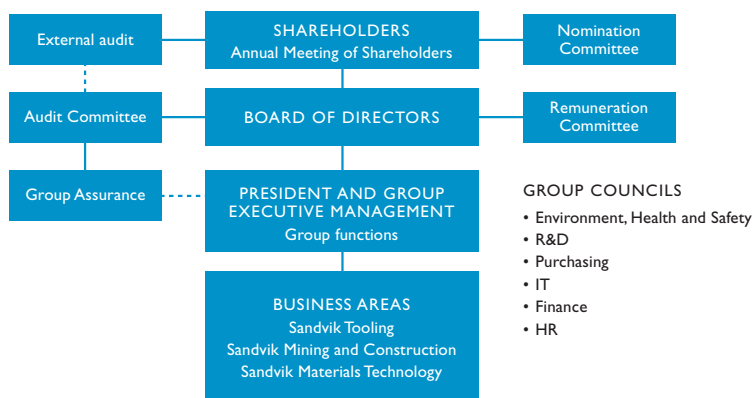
External audit

SHAREHOLDERS
Annual Meeting of Shareholders

Nomination Committee

Audit Committee

BOARD OF DIRECTORS

Remuneration Committee

Group Assurance

PRESIDENT AND GROUP EXECUTIVE MANAGEMENT
Group functions

GROUP COUNCILS
• Environment, Health and Safety
• R&D
• Purchasing
• IT
• Finance
• HR

BUSINESS AREAS
Sandvik Tooling
Sandvik Mining and Construction
Sandvik Materials Technology